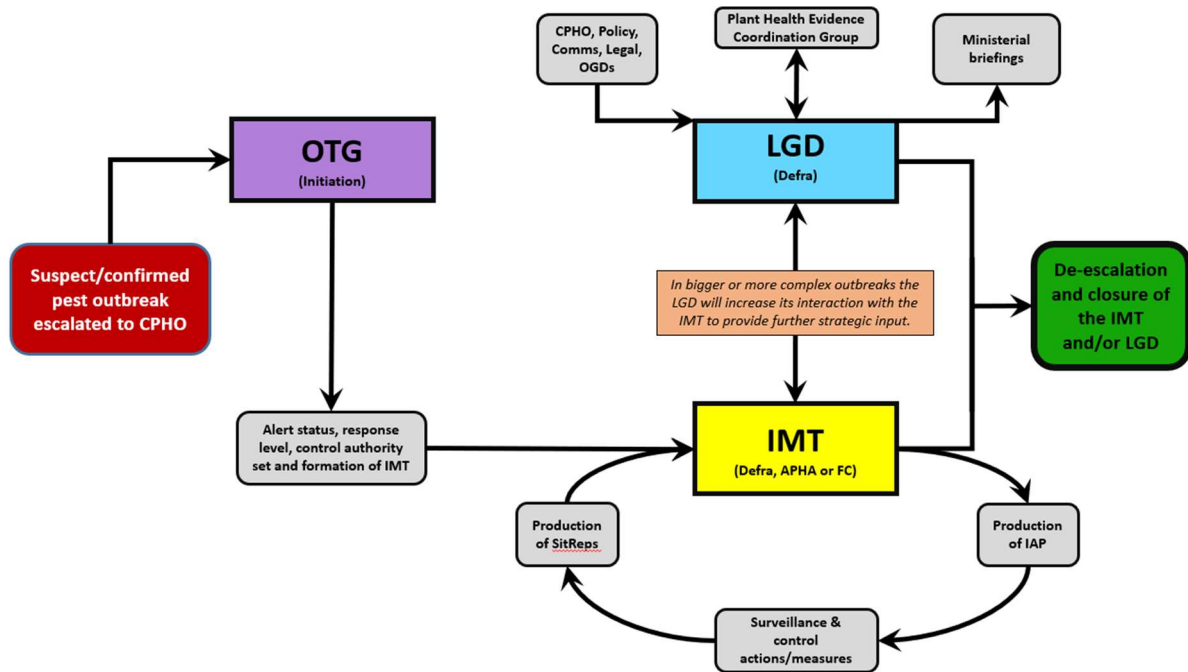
CPHO, Policy, Comms, Legal, OGDs

Plant Health Evidence Coordination Group

Ministerial briefings

OTG
(Initiation)

LGD
(Defra)

Suspect/confirmed pest outbreak escalated to CPHO

In bigger or more complex outbreaks the LGD will increase its interaction with the IMT to provide further strategic input.

De-escalation and closure of the IMT and/or LGD

Alert status, response level, control authority set and formation of IMT

IMT
(Defra, APHA or FC)

Production of SitReps

Production of IAP

Surveillance & control actions/measures